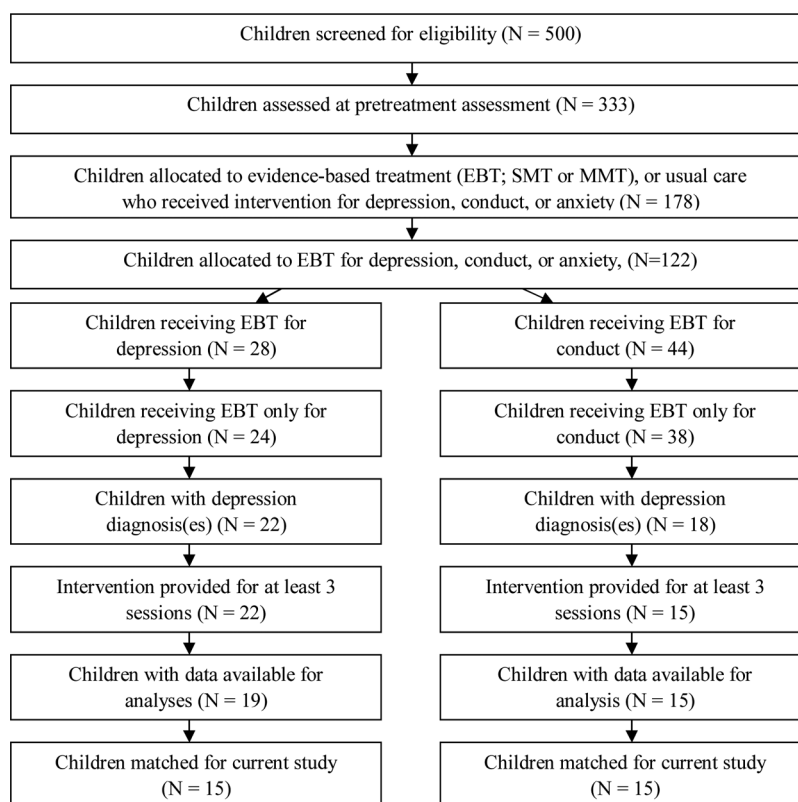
Children screened for eligibility (N = 500)

Children assessed at pretreatment assessment (N = 333)

Children allocated to evidence-based treatment (EBT; SMT or MMT), or usual care who received intervention for depression, conduct, or anxiety (N = 178)

Children allocated to EBT for depression, conduct, or anxiety, (N=122)

Children receiving EBT for depression (N = 28)

Children receiving EBT only for depression (N = 24)

Children with depression diagnosis(es) (N = 22)

Intervention provided for at least 3 sessions (N = 22)

Children with data available for analyses (N = 19)

Children matched for current study (N = 15)

Children receiving EBT for conduct (N = 44)

Children receiving EBT only for conduct (N = 38)

Children with depression diagnosis(es) (N = 18)

Intervention provided for at least 3 sessions (N = 15)

Children with data available for analysis (N = 15)

Children matched for current study (N = 15)